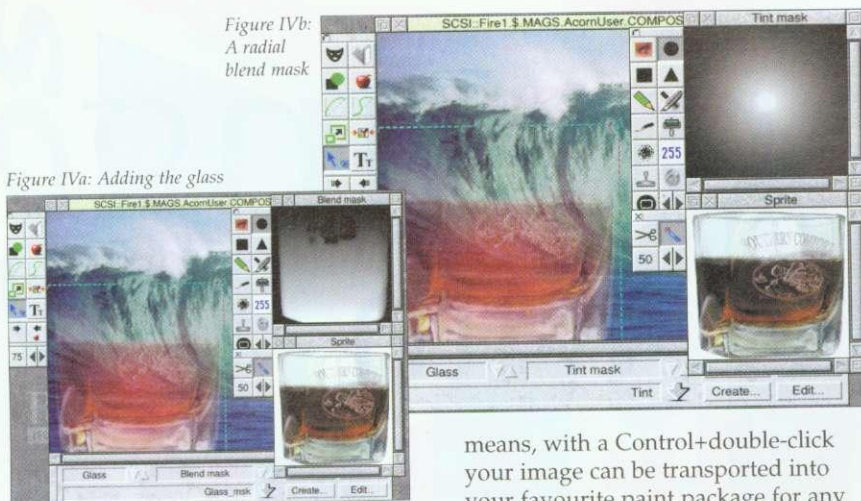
Figure IVb: A radial blend mask

SCSI::Fire1.$.MAGS.AcornUser.COMPOS

Tint mask

255

50

Sprite

Glass

Tint mask

Tint

Create...

Edit...

Figure IVa: Adding the glass

SCSI::Fire1.$.MAGS.AcornUser.COMPOS

Blend mask

255

75

50

Sprite

Glass

Blend mask

Glass_msk

Create...

Edit...

means, with a Control+double-click your image can be transported into your favourite paint package for any